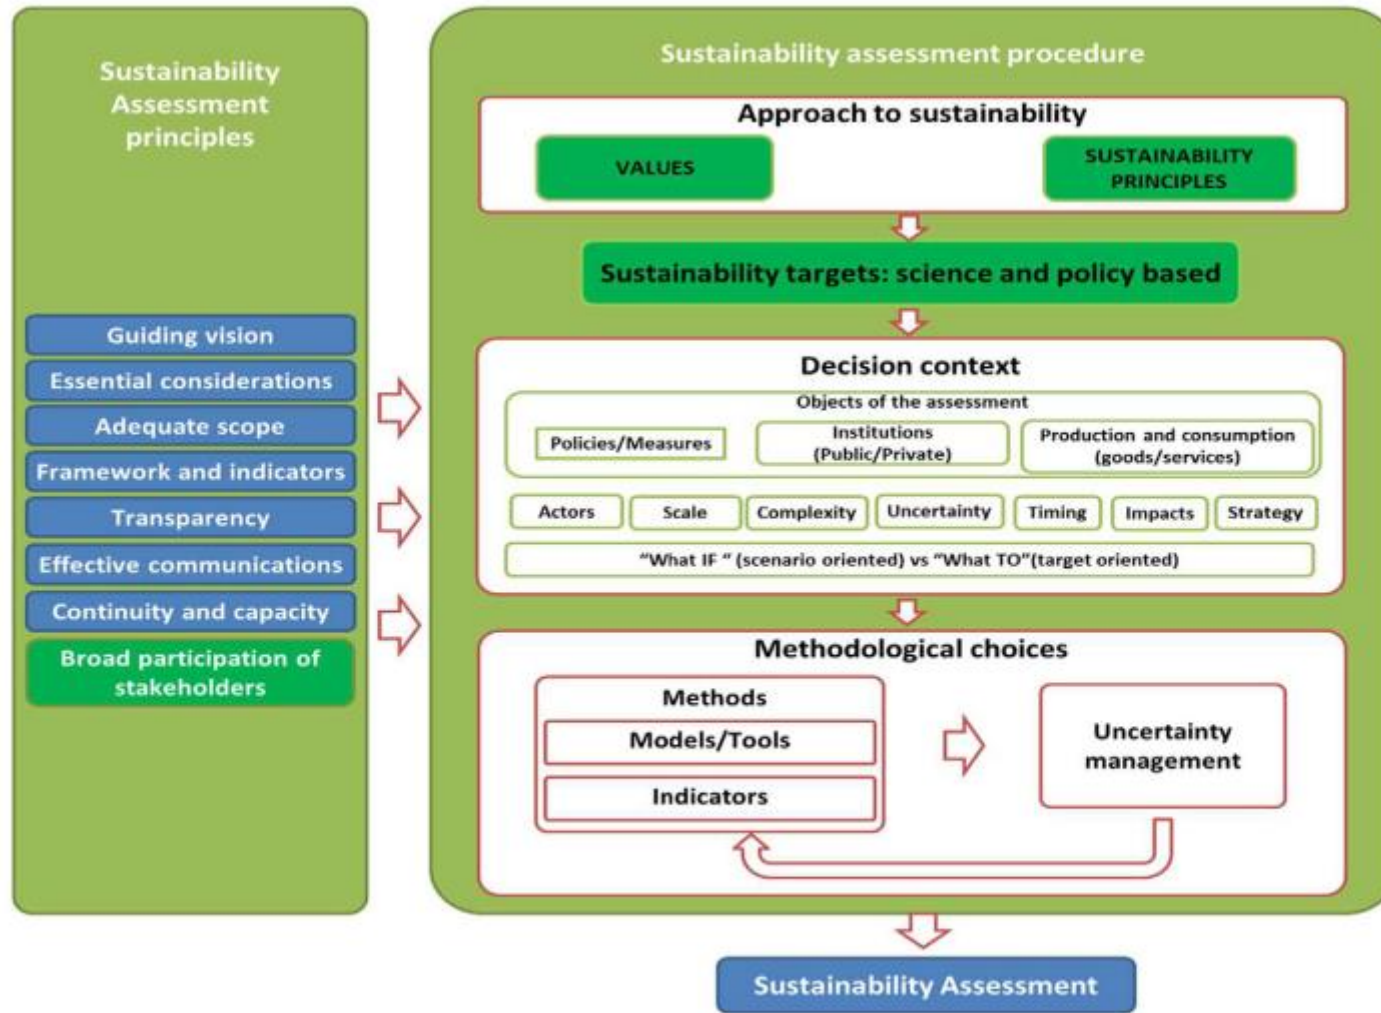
Sustainability Assessment principles

Guiding vision
Essential considerations
Adequate scope
Framework and indicators
Transparency
Effective communications
Continuity and capacity
Broad participation of stakeholders

Sustainability assessment procedure

Approach to sustainability
VALUES
SUSTAINABILITY PRINCIPLES

Sustainability targets: science and policy based

Decision context
Objects of the assessment
Policies/Measures
Institutions (Public/Private)
Production and consumption (goods/services)
Actors
Scale
Complexity
Uncertainty
Timing
Impacts
Strategy
"What IF " (scenario oriented) vs "What TO"(target oriented)

Methodological choices
Methods
Models/Tools
Indicators
Uncertainty management

Sustainability Assessment